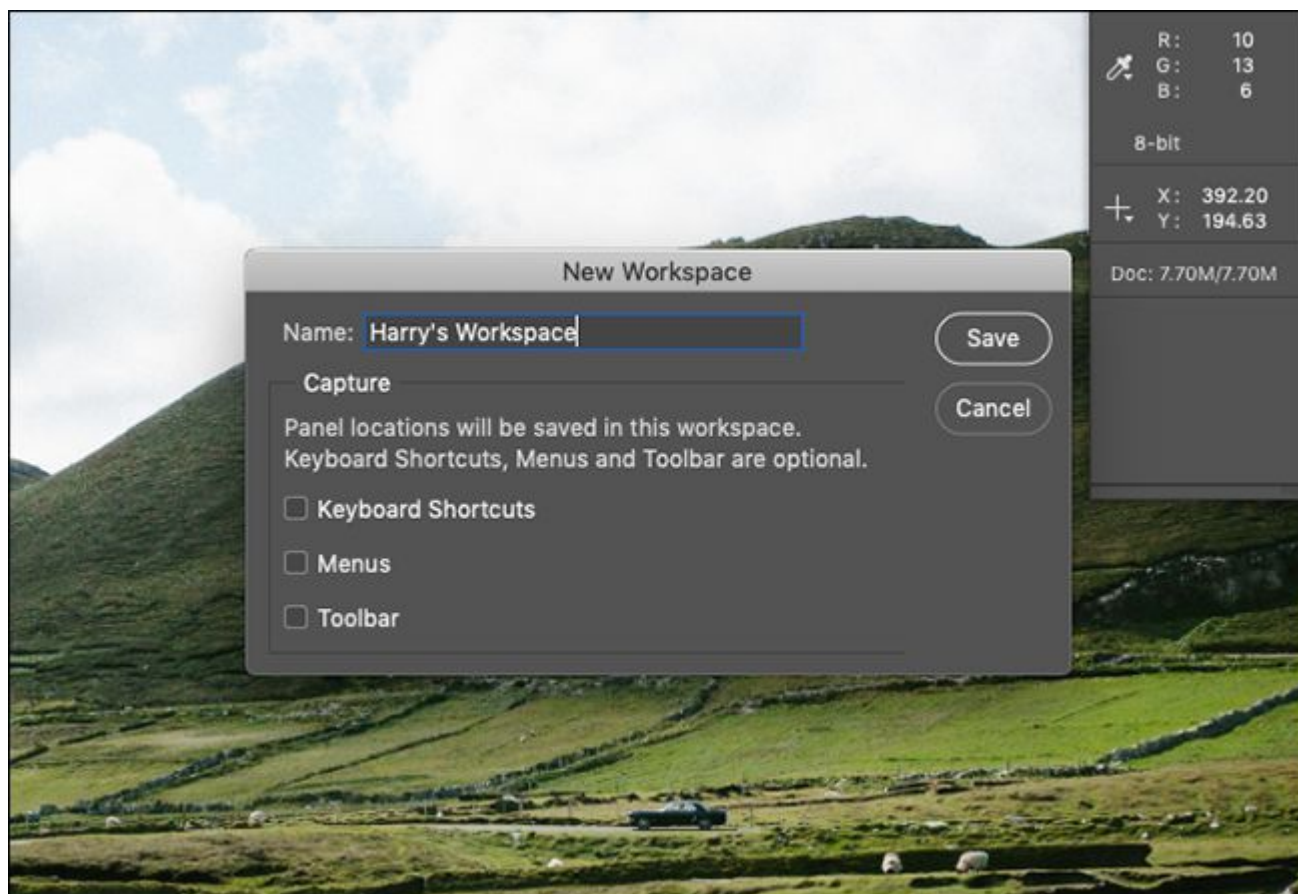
R: 10
G: 13
B: 6

8-bit

X: 392.20
Y: 194.63

Doc: 7.70M/7.70M

New Workspace

Name: Harry's Workspace

Save

Cancel

Capture

Panel locations will be saved in this workspace.
Keyboard Shortcuts, Menus and Toolbar are optional.

Keyboard Shortcuts

Menus

Toolbar